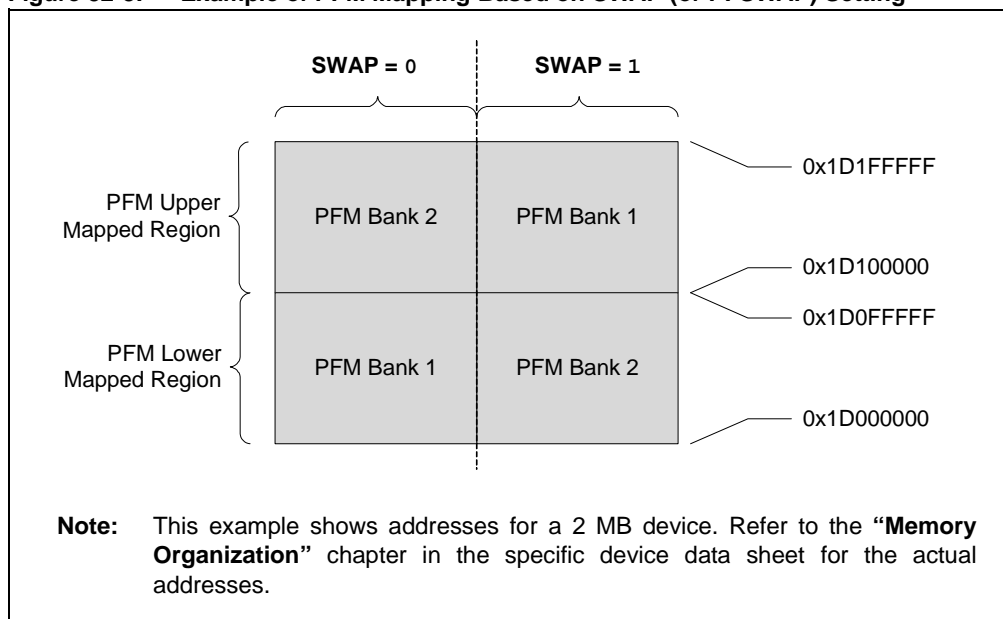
Figure 52-5: Example of PFM Mapping Based on SWAP (NVMCON[SWAP]) Setting

SWAP = 0

SWAP = 1

PFM Upper Mapped Region

PFM Bank 2

PFM Bank 1

PFM Lower Mapped Region

PFM Bank 1

PFM Bank 2

0x1D1FFFFF

0x1D100000

0x1D0FFFFF

0x1D000000

Note: This example shows addresses for a 2 MB device. Refer to the **"Memory Organization"** chapter in the specific device data sheet for the actual addresses.